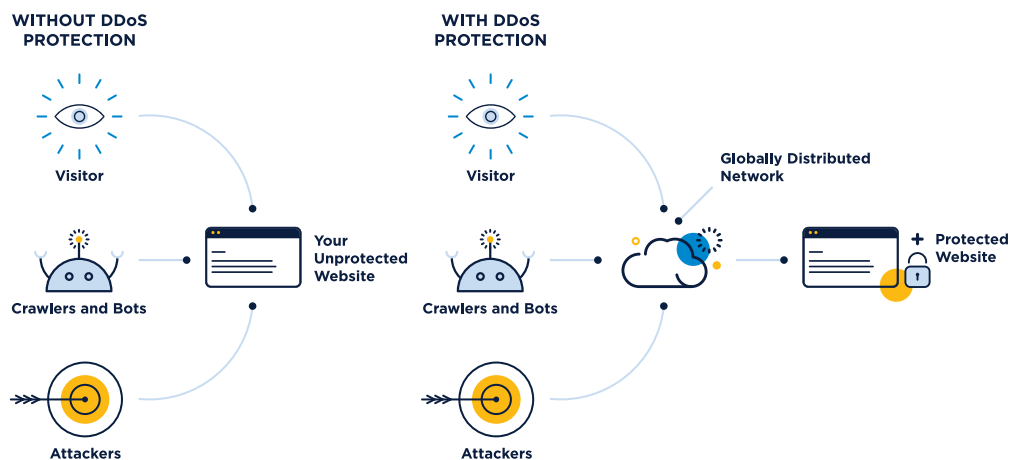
WITHOUT DDoS PROTECTION

Visitor

Crawlers and Bots

Attackers

Your Unprotected Website

WITH DDoS PROTECTION

Visitor

Crawlers and Bots

Attackers

Globally Distributed Network

+ Protected Website